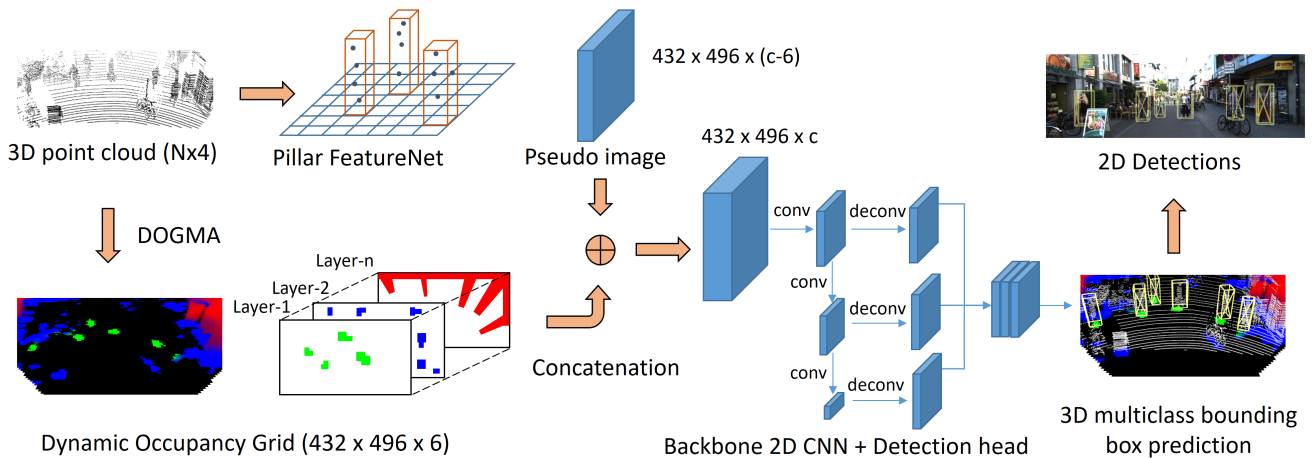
3D point cloud (Nx4)

Pillar FeatureNet

432 x 496 x (c-6)

Pseudo image

432 x 496 x c

2D Detections

DOGMA

conv

deconv

Layer-n

Layer-2

Layer-1

conv

deconv

Concatenation

conv

deconv

Dynamic Occupancy Grid (432 x 496 x 6)

Backbone 2D CNN + Detection head

3D multiclass bounding box prediction